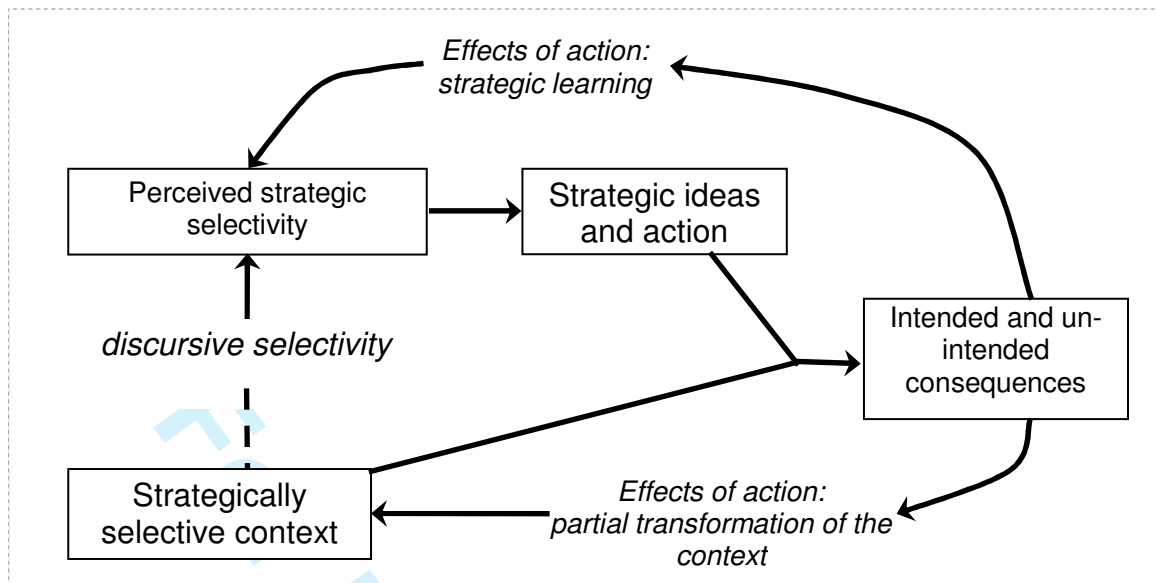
Effects of action: strategic learning

Perceived strategic selectivity

Strategic ideas and action

discursive selectivity

Intended and unintended consequences

Strategically selective context

Effects of action: partial transformation of the context